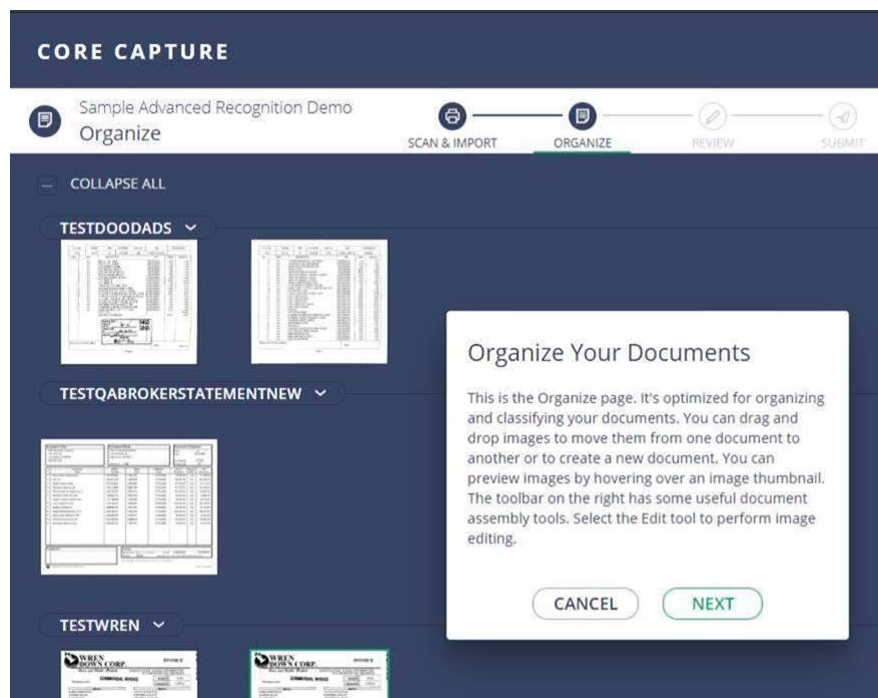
CORE CAPTURE

Sample Advanced Recognition Demo
Organize

SCAN & IMPORT
ORGANIZE
REVIEW
SUBMIT

COLLAPSE ALL

TESTDOODADS

TESTQABROKERSTATEMENTNEW

TESTWREN

WREN DOWN CORP.

WREN DOWN CORP.

Organize Your Documents

This is the Organize page. It's optimized for organizing and classifying your documents. You can drag and drop images to move them from one document to another or to create a new document. You can preview images by hovering over an image thumbnail. The toolbar on the right has some useful document assembly tools. Select the Edit tool to perform image editing.

CANCEL
NEXT